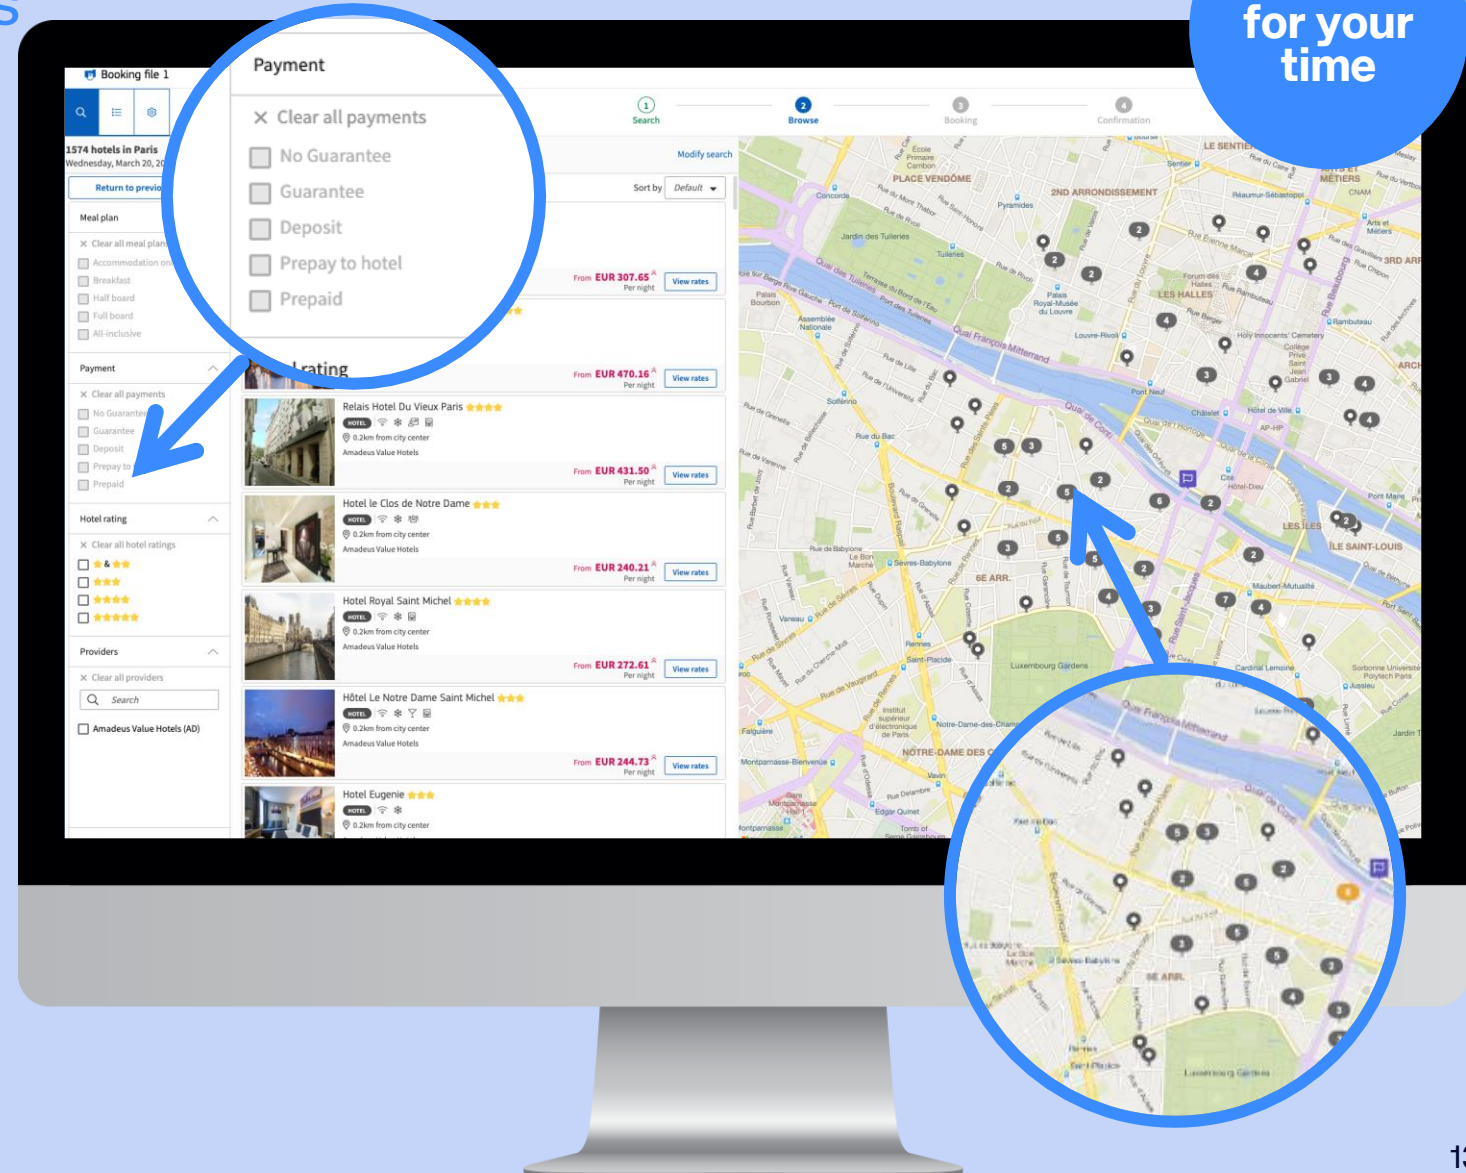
for your time

Booking file 1

1574 hotels in Paris
Wednesday, March 20, 20

Return to previo

Meal plan
Clear all meal plan
Accommodation on
Breakfast
Half board
Full board
All-inclusive

Payment
Clear all payments
No Guarantee
Guarantee
Deposit
Prepay to
Prepaid

Hotel rating
Clear all hotel ratings
& 

Providers
Clear all providers
Search
Amadeus Value Hotels (AD)

Payment
Clear all payments
No Guarantee
Guarantee
Deposit
Prepay to hotel
Prepaid

l rating

1 Search
2 Browse
3 Booking
4 Confirmation

Modify search
Sort by Default

From EUR 307.65 Per night View rates

From EUR 470.16 Per night View rates

Relais Hotel Du Vieux Paris
HOTEL
0.2km from city center
Amadeus Value Hotels
From EUR 431.50 Per night View rates

Hotel le Clos de Notre Dame
HOTEL
0.2km from city center
Amadeus Value Hotels
From EUR 240.21 Per night View rates

Hotel Royal Saint Michel
HOTEL
0.2km from city center
Amadeus Value Hotels
From EUR 272.61 Per night View rates

Hôtel Le Notre Dame Saint Michel
HOTEL
0.2km from city center
Amadeus Value Hotels
From EUR 244.73 Per night View rates

Hotel Eugenie
HOTEL
0.2km from city center

PLACE VENDÔME
2ND ARRONDISSEMENT
Jardin des Tuileries
LES HALLES
Quai François Mitterrand
6E ARR.
Luxembourg Gardens
NOTRE-DAME DES C
LES ÎLES
ÎLE SAINT-LOUIS
3RD ARR

13